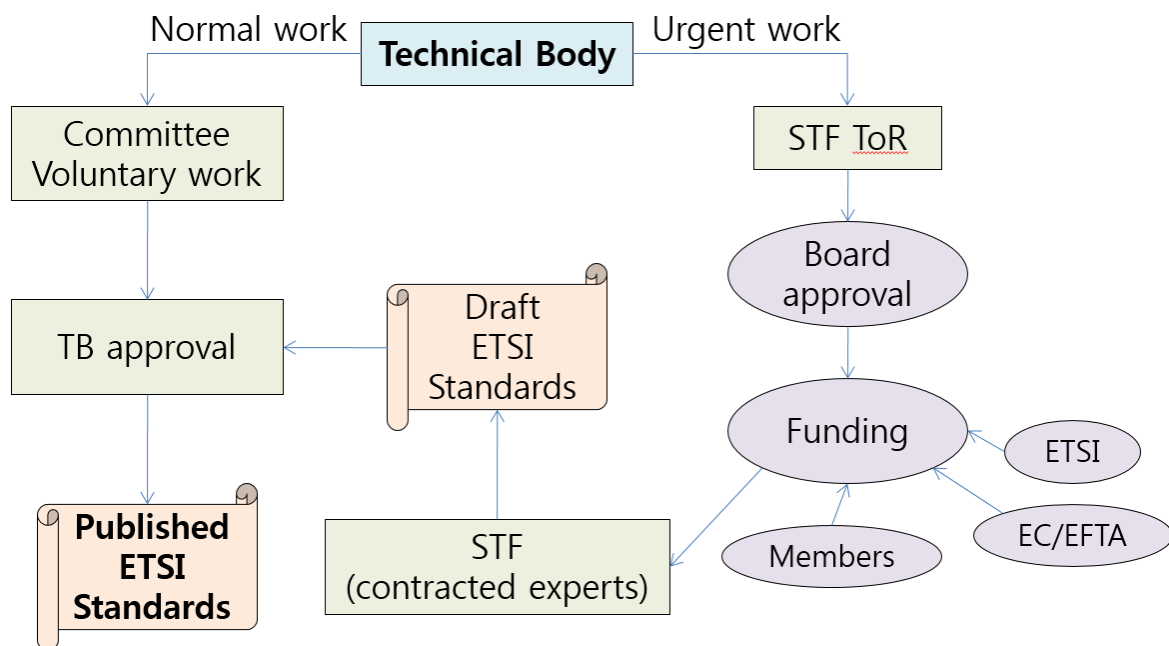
Normal work

Technical Body

Urgent work

Committee Voluntary work

STF ToR

Board approval

TB approval

Draft ETSI Standards

Funding

ETSI

Published ETSI Standards

STF (contracted experts)

Members

EC/EFTA